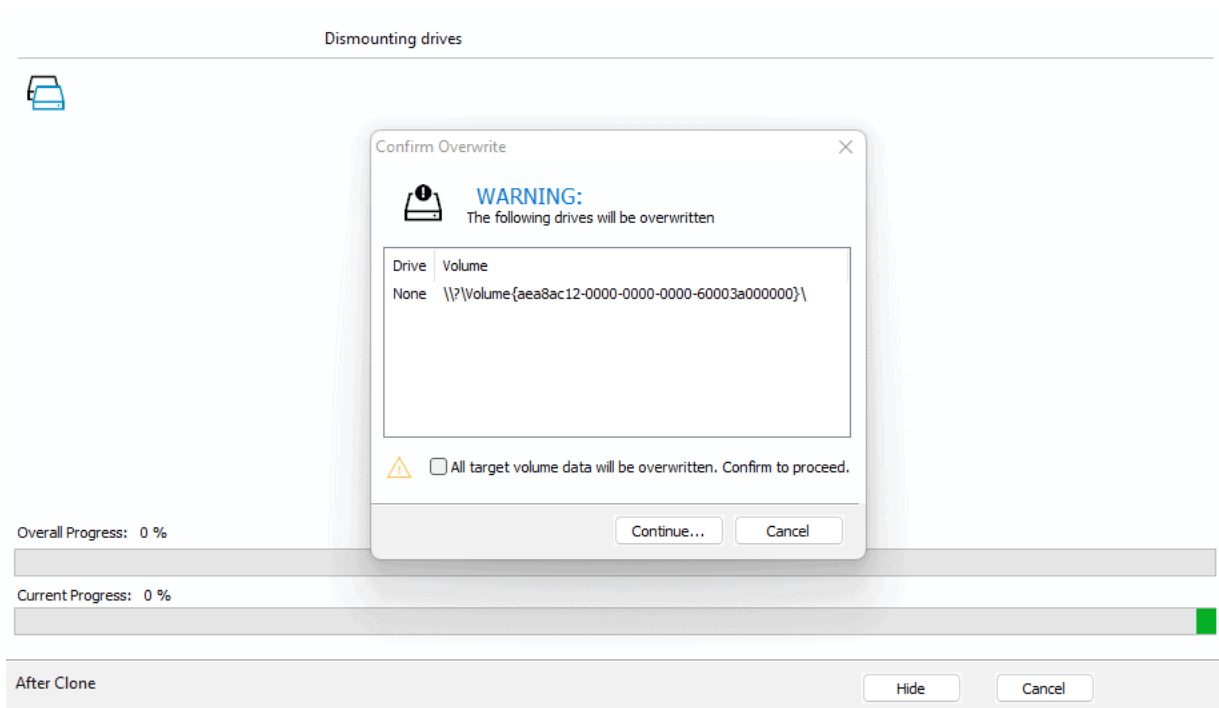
Dismounting drives

Confirm Overwrite

WARNING:
The following drives will be overwritten

| Drive | Volume |
|---|---|
| None | \\?\Volume{aea8ac12-0000-0000-0000-60003a000000}\ |

All target volume data will be overwritten. Confirm to proceed.

Continue... Cancel

Overall Progress: 0 %

Current Progress: 0 %

After Clone

Hide Cancel